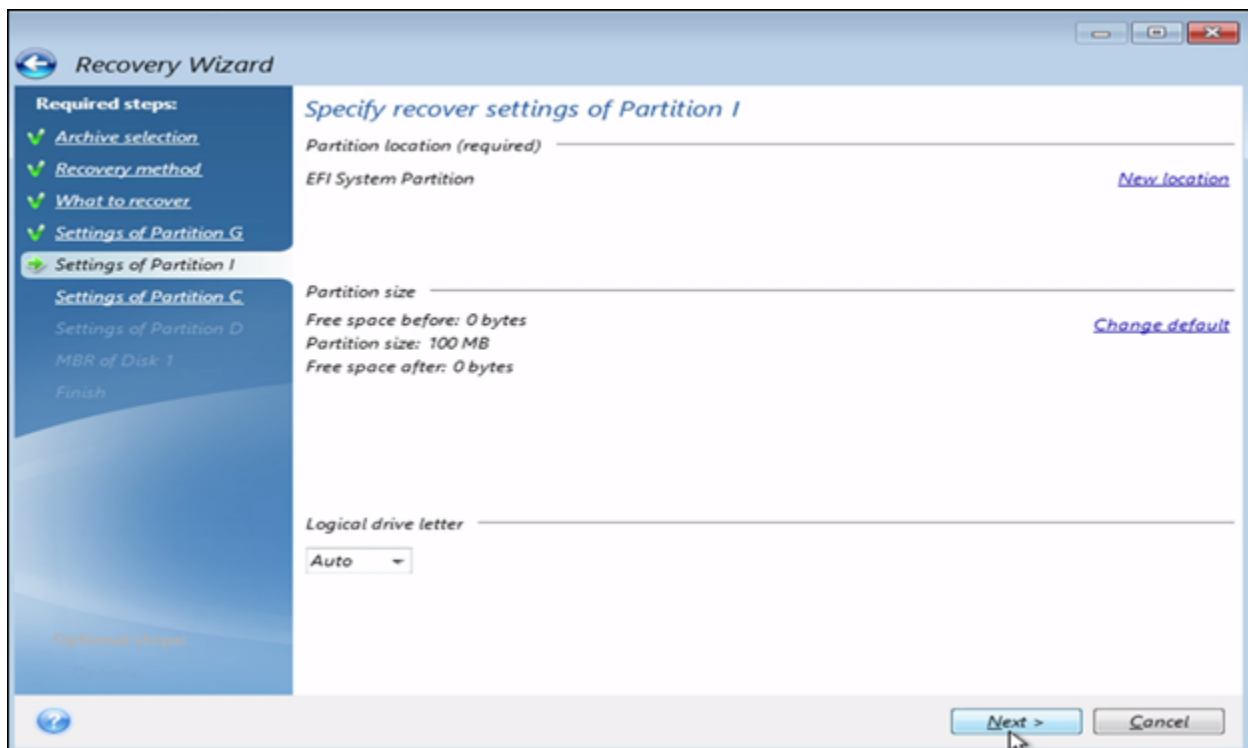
Recovery Wizard

Required steps:
Archive selection
Recovery method
What to recover
Settings of Partition G
Settings of Partition I
Settings of Partition C
Settings of Partition D
MBR of Disk 1
Finish

Optional steps
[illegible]

Specify recover settings of Partition I

Partition location (required)
EFI System Partition
New location

Partition size
Free space before: 0 bytes
Partition size: 100 MB
Free space after: 0 bytes
Change default

Logical drive letter
Auto

Next >
Cancel